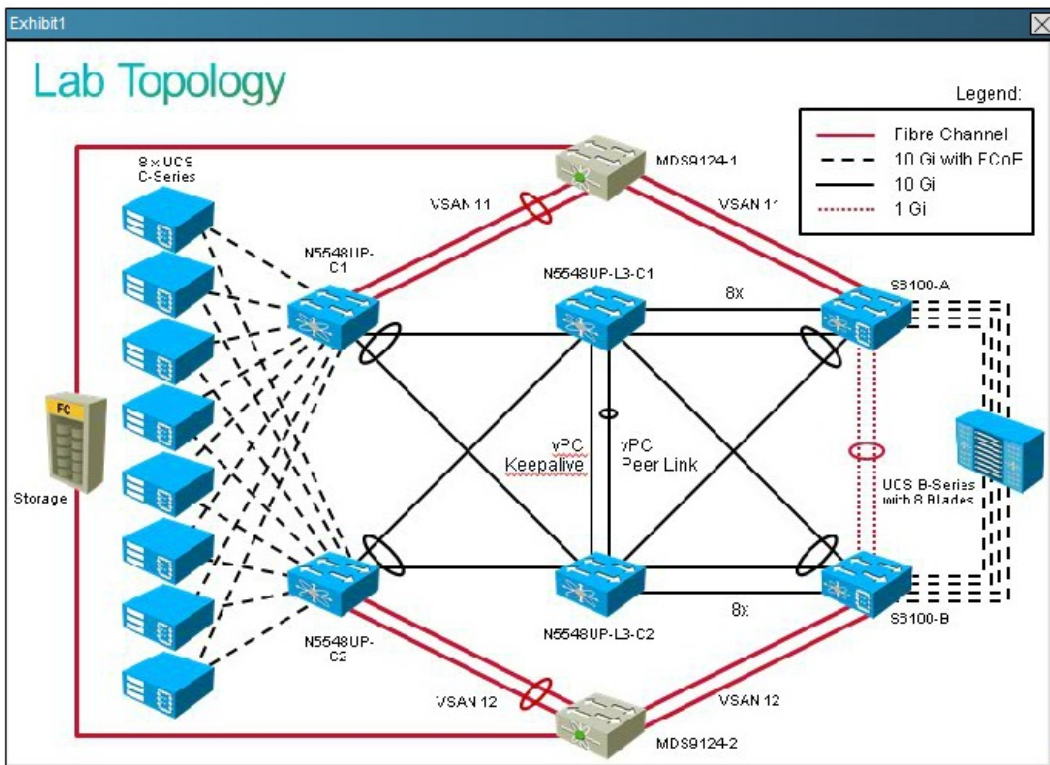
Exhibit1

Lab Topology

Legend:
Fibre Channel
10 Gi with FCoE
10 Gi
1 Gi

8 x UCS C-Series

MDS9124-1

VSAN 11

VSAN 11

N5548UP-C1

N5548UP-L3-C1

8x

S6100-A

FC

Storage

vPC Keepalive

vPC Peer Link

UCS B-Series with 8 Blades

N5548UP-C2

N5548UP-L3-C2

8x

S6100-B

VSAN 12

VSAN 12

MDS9124-2